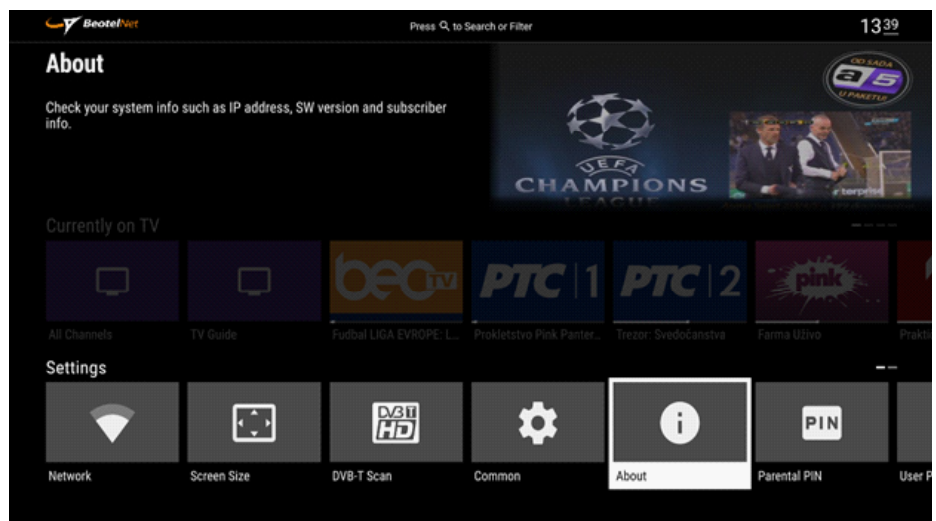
BeotelNet

Press 🔍 to Search or Filter

13:39

About

Check your system info such as IP address, SW version and subscriber info.

OD SADA a5 U PAKETU

UEFA CHAMPIONS LEAGUE

Currently on TV

All Channels

TV Guide

beo TV
Fudbal LIGA EVROPE: L...

PTC 1
Prokletstvo Pink Panter...

PTC 2
Trezor: Svedočanstva

pink
Farma Uživo

Prakti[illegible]

Settings

Network

Screen Size

DVB-T HD
DVB-T Scan

Common

About

PIN
Parental PIN

User P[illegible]